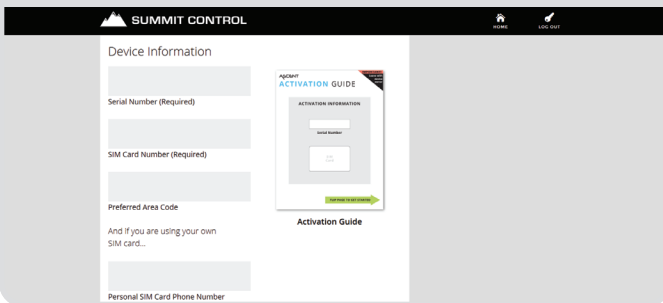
SUMMIT CONTROL

HOME

LOG OUT

Device Information

Serial Number (Required)

SIM Card Number (Required)

Preferred Area Code

And If you are using your own SIM card...

Personal SIM Card Phone Number

ASCENT
ACTIVATION GUIDE

ACTIVATION INFORMATION

Serial Number

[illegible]

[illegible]

Activation Guide